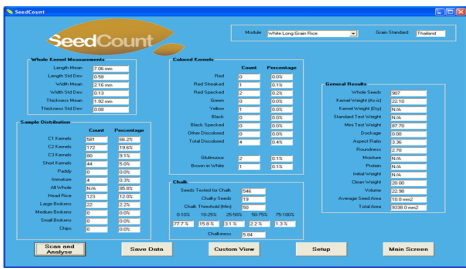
SeedCount

SeedCount

Module White Long Grain Rice
Grain Standard Thailand

Whole Kernel Measurements
Length Mean 7.06 mm
Length Std Dev 0.58
Width Mean 2.16 mm
Width Std Dev 0.13
Thickness Mean 1.92 mm
Thickness Std Dev 0.08

Sample Distribution

| | Count | Percentage |
|---|---|---|
| C1 Kernels | 561 | 66.2% |
| C2 Kernels | 172 | 19.6% |
| C3 Kernels | 80 | 9.1% |
| Short Kernels | 44 | 5.0% |
| Paddy | 0 | 0.0% |
| Immature | 4 | 0.5% |
| All Whole | N/A | 85.8% |
| Head Rice | 123 | 12.0% |
| Large Brokens | 22 | 2.2% |
| Medium Brokens | 0 | 0.0% |
| Small Brokens | 0 | 0.0% |
| Chips | 0 | 0.0% |

Coloured Kernels

| | Count | Percentage |
|---|---|---|
| Red | 0 | 0.0% |
| Red Streaked | 1 | 0.1% |
| Red Speckled | 2 | 0.2% |
| Green | 0 | 0.0% |
| Yellow | 1 | 0.1% |
| Black | 0 | 0.0% |
| Black Speckled | 0 | 0.0% |
| Other Discolored | 0 | 0.0% |
| Total Discolored | 4 | 0.4% |
| Glutinous | 2 | 0.1% |
| Brown in White | 1 | 0.1% |

Chalk
Seeds Tested for Chalk 546
Chalky Seeds 19
Chalk Threshold (%) 50

| 0-10% | 10-25% | 25-50% | 50-75% | 75-100% |
|---|---|---|---|---|
| 77.7 % | 15.6 % | 3.1 % | 2.2 % | 1.3 % |

Chalkiness 5.64

General Results
Whole Seeds 967
Kernel Weight (As is) 22.10
Kernel Weight (Dry) N/A
Standard Test Weight N/A
Mini Test Weight 67.70
Dockage 0.00
Aspect Ratio 3.36
Roundness 2.79
Moisture N/A
Protein N/A
Initial Weight N/A
Clean Weight 26.00
Volume 22.96
Average Seed Area 16.8 mm2
Total Area 6038.0 mm2

Scan and Analyse
Save Data
Custom View
Setup
Main Screen